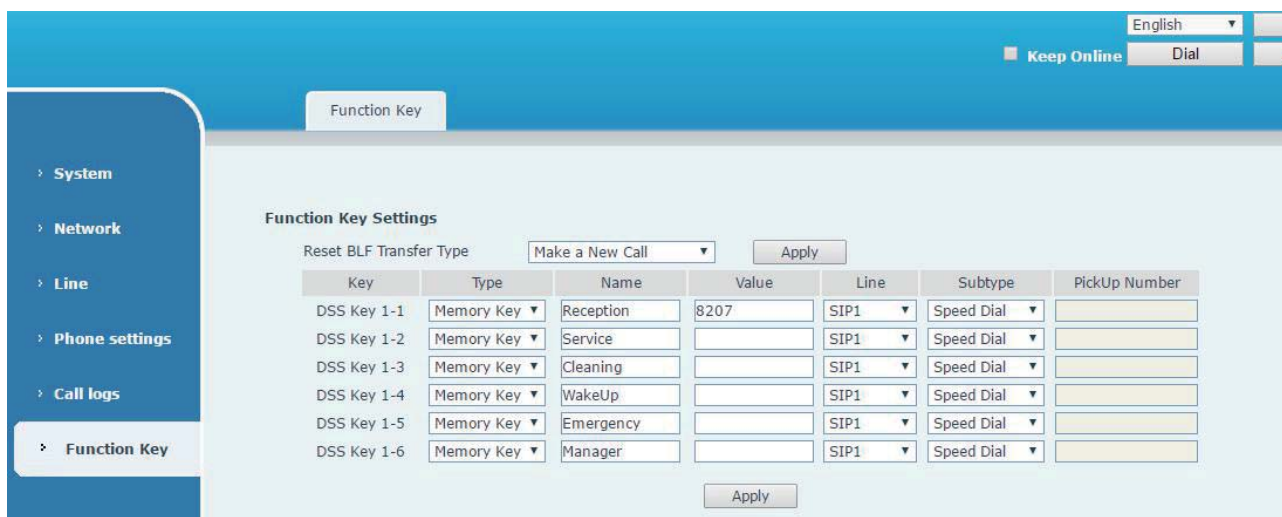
English
Keep Online
Dial

Function Key

System
Network
Line
Phone settings
Call logs
Function Key

Function Key Settings

Reset BLF Transfer Type Make a New Call Apply

| Key | Type | Name | Value | Line | Subtype | PickUp Number |
|---|---|---|---|---|---|---|
| DSS Key 1-1 | Memory Key | Reception | 8207 | SIP1 | Speed Dial | |
| DSS Key 1-2 | Memory Key | Service | | SIP1 | Speed Dial | |
| DSS Key 1-3 | Memory Key | Cleaning | | SIP1 | Speed Dial | |
| DSS Key 1-4 | Memory Key | WakeUp | | SIP1 | Speed Dial | |
| DSS Key 1-5 | Memory Key | Emergency | | SIP1 | Speed Dial | |
| DSS Key 1-6 | Memory Key | Manager | | SIP1 | Speed Dial | |

Apply